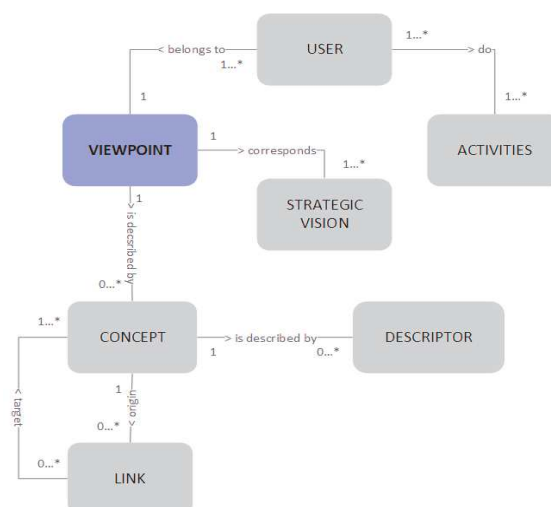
USER

< belongs to

1...*

1...*

> do

1...*

1

VIEWPOINT

1

> corresponds

1...*

ACTIVITIES

STRATEGIC VISION

1

> is described by

0...*

1...*

CONCEPT

1

> is described by

0...*

DESCRIPTOR

< target

1

> origin

0...*

0...*

LINK